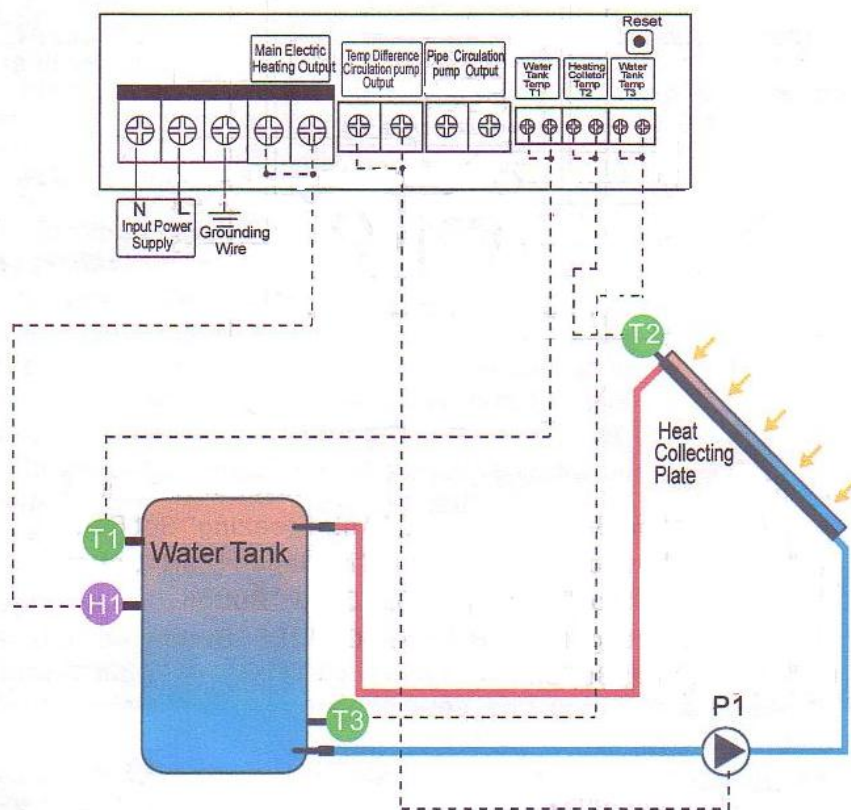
Reset

Main Electric Heating Output

Temp Difference Circulation pump Output

Pipe Circulation pump Output

Water Tank Temp T1

Heating Collector Temp T2

Water Tank Temp T3

N L
Input Power Supply

Grounding Wire

T2

Heat Collecting Plate

T1

Water Tank

H1

T3

P1